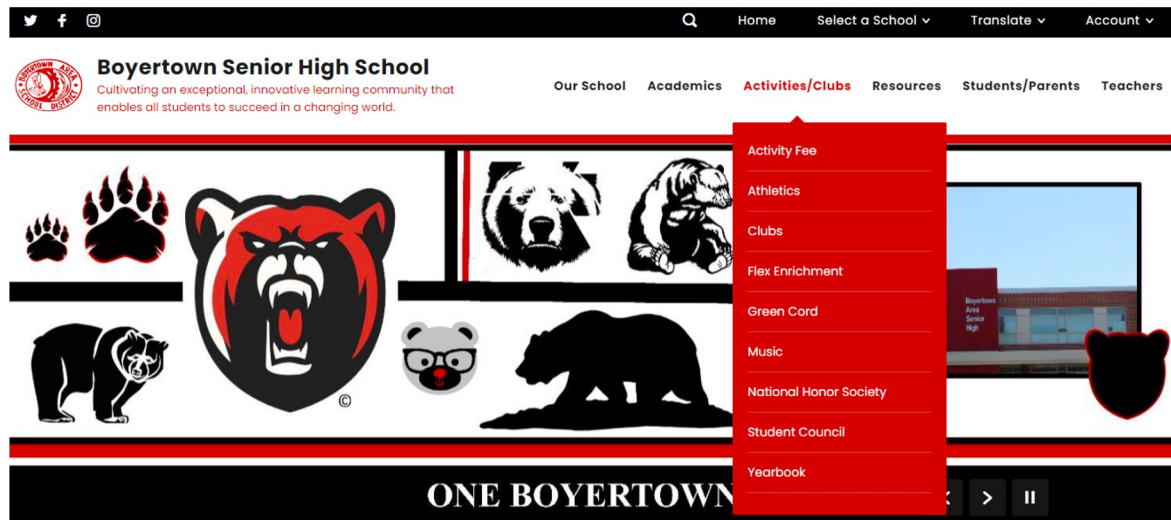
Home Select a School Translate Account

BOYERTOWN AREA SCHOOL DISTRICT

Boyertown Senior High School

Cultivating an exceptional, innovative learning community that enables all students to succeed in a changing world.

Our School Academics Activities/Clubs Resources Students/Parents Teachers

Activity Fee
Athletics
Clubs
Flex Enrichment
Green Cord
Music
National Honor Society
Student Council
Yearbook

©

Boyertown Area Senior High

ONE BOYERTOWN